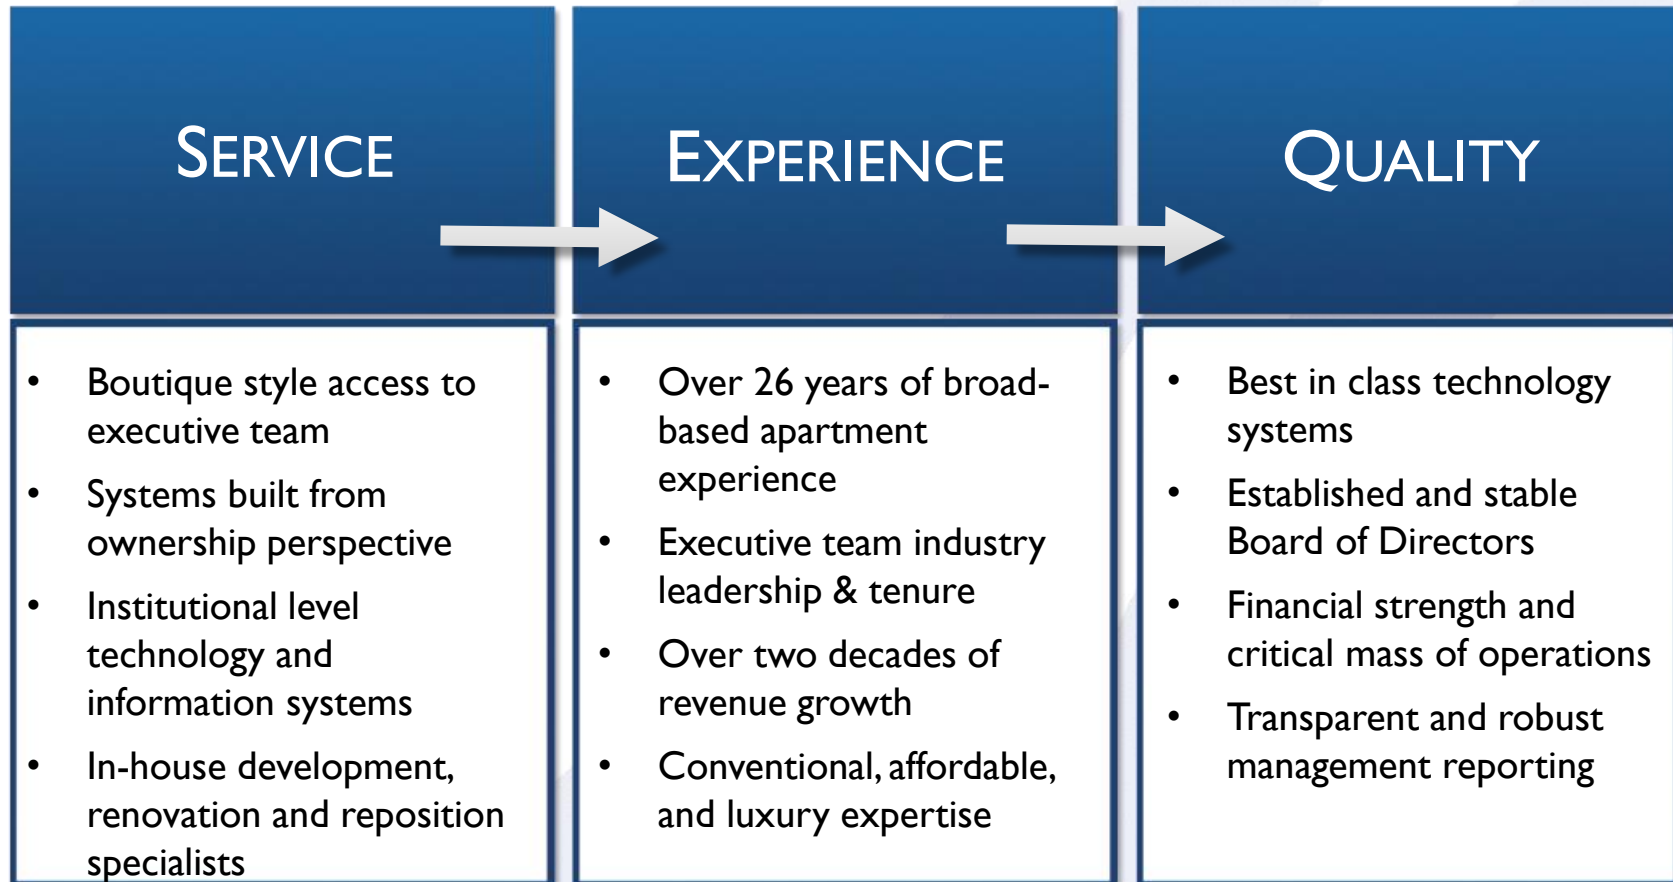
SERVICE

EXPERIENCE

QUALITY

• Boutique style access to executive team
• Systems built from ownership perspective
• Institutional level technology and information systems
• In-house development, renovation and reposition specialists

• Over 26 years of broad-based apartment experience
• Executive team industry leadership & tenure
• Over two decades of revenue growth
• Conventional, affordable, and luxury expertise

• Best in class technology systems
• Established and stable Board of Directors
• Financial strength and critical mass of operations
• Transparent and robust management reporting